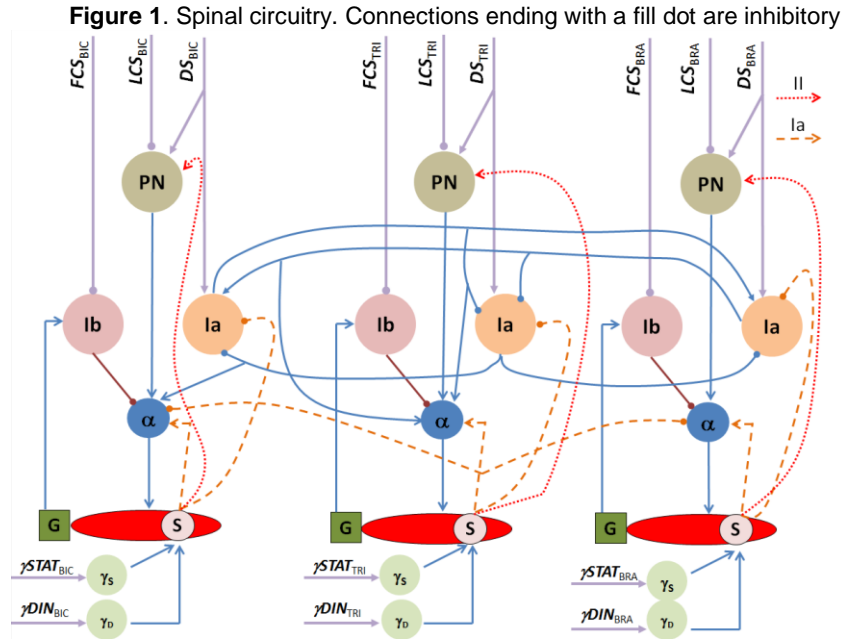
**Figure 1**. Spinal circuitry. Connections ending with a fill dot are inhibitory

$FCS_{BIC}$ $LCS_{BIC}$ $DS_{BIC}$

$FCS_{TRI}$ $LCS_{TRI}$ $DS_{TRI}$

$FCS_{BRA}$ $LCS_{BRA}$ $DS_{BRA}$

II

Ia

PN

PN

PN

Ib

Ia

Ib

Ia

Ib

Ia

$\alpha$

$\alpha$

$\alpha$

G

S

G

S

G

S

$\gamma STAT_{BIC}$ $\gamma_S$

$\gamma DIN_{BIC}$ $\gamma_D$

$\gamma STAT_{TRI}$ $\gamma_S$

$\gamma DIN_{TRI}$ $\gamma_D$

$\gamma STAT_{BRA}$ $\gamma_S$

$\gamma DIN_{BRA}$ $\gamma_D$